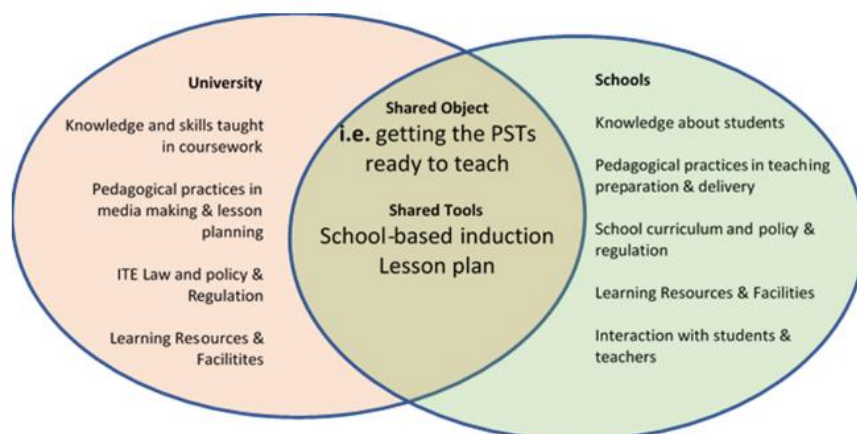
University

Knowledge and skills taught in coursework

Pedagogical practices in media making & lesson planning

ITE Law and policy & Regulation

Learning Resources & Facilitites

Shared Object
i.e. getting the PSTs ready to teach

Shared Tools
School-based induction
Lesson plan

Schools

Knowledge about students

Pedagogical practices in teaching preparation & delivery

School curriculum and policy & regulation

Learning Resources & Facilities

Interaction with students & teachers